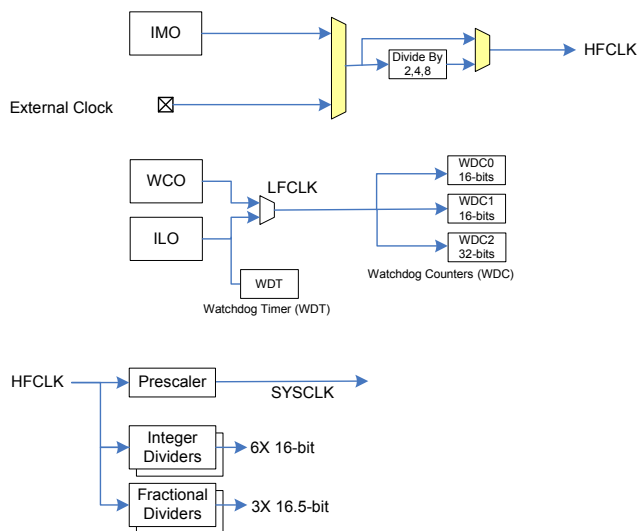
IMO

External Clock

Divide By
2,4,8

HFCLK

WCO

ILO

LFCLK

WDT

Watchdog Timer (WDT)

WDC0
16-bits

WDC1
16-bits

WDC2
32-bits

Watchdog Counters (WDC)

HFCLK

Prescaler

SYSCLK

Integer
Dividers

6X 16-bit

Fractional
Dividers

3X 16.5-bit